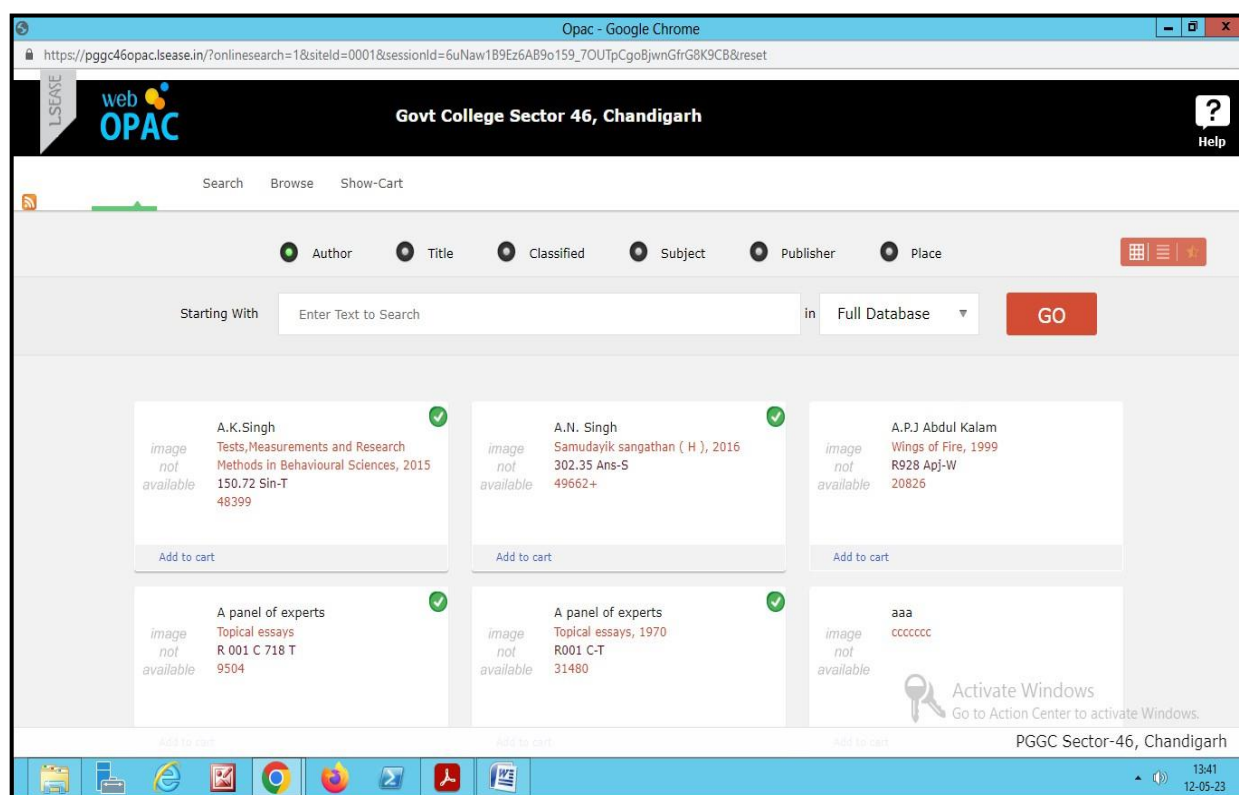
Opac - Google Chrome

https://pggc46opac.lsease.in/?onlinesearch=1&siteId=0001&sessionId=6uNaw1B9Ez6AB9o159_7OUTpCgoBjwnGfrG8K9CB&reset

LSEASE

web OPAC

Govt College Sector 46, Chandigarh

?
Help

Search Browse Show-Cart

Author Title Classified Subject Publisher Place

Starting With Enter Text to Search in Full Database GO

image not available
A.K.Singh
Tests,Measurements and Research Methods in Behavioural Sciences, 2015
150.72 Sin-T
48399
Add to cart

image not available
A.N. Singh
Samudayik sangathan ( H ), 2016
302.35 Ans-S
49662+
Add to cart

image not available
A.P.J Abdul Kalam
Wings of Fire, 1999
R928 Apj-W
20826
Add to cart

image not available
A panel of experts
Topical essays
R 001 C 718 T
9504
Add to cart

image not available
A panel of experts
Topical essays, 1970
R001 C-T
31480
Add to cart

image not available
aaa
ccccccc
Add to cart

Activate Windows
Go to Action Center to activate Windows.

PGGC Sector-46, Chandigarh

13:41
12-05-23